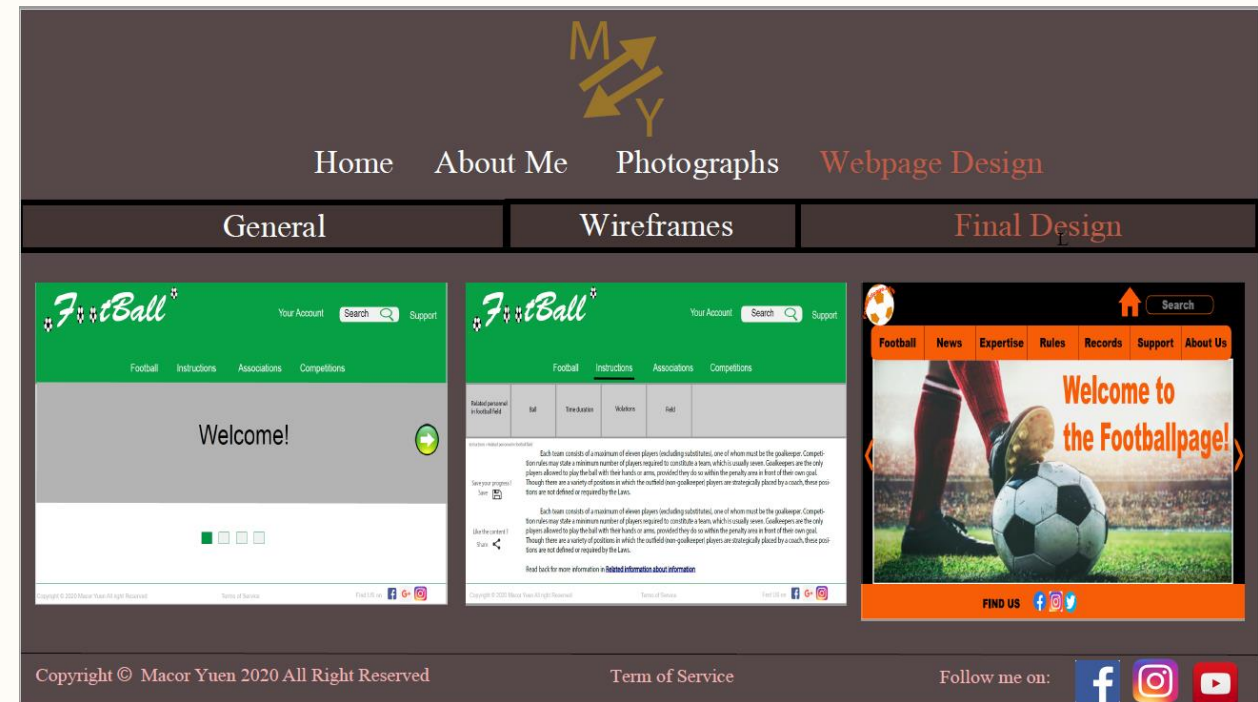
M Y

Home About Me Photographs Webpage Design

General Wireframes Final Design

FootBall Your Account Search Support

Football Instructions Associations Competitions

Welcome!

Copyright © 2020 Macor Yuen All Right Reserved Terms of Service Find Us on

FootBall Your Account Search Support

Football Instructions Associations Competitions

| Related personnel in football field | Ball | Time duration | Violations | Field |
|---|---|---|---|---|

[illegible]

Save your progress? Save

Like the content? Share

Each team consists of a maximum of eleven players (excluding substitutes), one of whom must be the goalkeeper. Competition rules may state a minimum number of players required to constitute a team, which is usually seven. Goalkeepers are the only players allowed to play the ball with their hands or arms, provided they do so within the penalty area in front of their own goal. Though there are a variety of positions in which the outfield (non-goalkeeper) players are strategically placed by a coach, these positions are not defined or required by the Laws.

Each team consists of a maximum of eleven players (excluding substitutes), one of whom must be the goalkeeper. Competition rules may state a minimum number of players required to constitute a team, which is usually seven. Goalkeepers are the only players allowed to play the ball with their hands or arms, provided they do so within the penalty area in front of their own goal. Though there are a variety of positions in which the outfield (non-goalkeeper) players are strategically placed by a coach, these positions are not defined or required by the Laws.

Read back for more information in Related information about information

Copyright © 2020 Macor Yuen All Right Reserved Terms of Service Find Us on

Search

Football News Expertise Rules Records Support About Us

Welcome to the Footballpage!

FIND US

Copyright © Macor Yuen 2020 All Right Reserved Term of Service Follow me on: